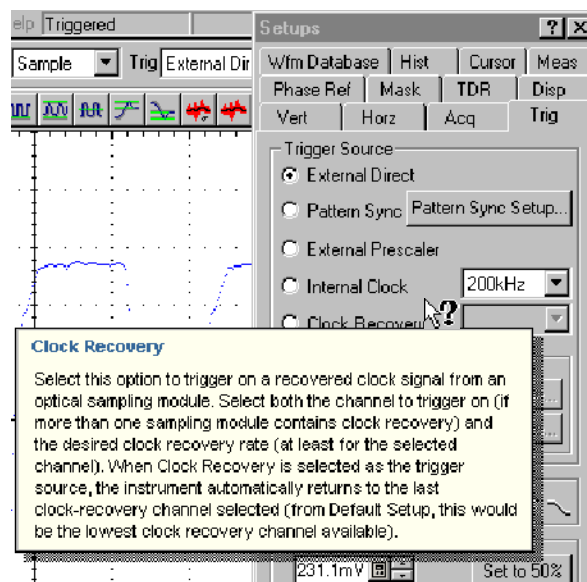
elp Triggered

Sample Trig External Dir

Setups ? X

Wfm Database Hist Cursor Meas

Phase Ref Mask TDR Disp

Vert Horz Acq Trig

Trigger Source

External Direct

Pattern Sync Pattern Sync Setup...

External Prescaler

Internal Clock 200kHz

Clock Recovery

Clock Recovery

Select this option to trigger on a recovered clock signal from an optical sampling module. Select both the channel to trigger on (if more than one sampling module contains clock recovery) and the desired clock recovery rate (at least for the selected channel). When Clock Recovery is selected as the trigger source, the instrument automatically returns to the last clock-recovery channel selected (from Default Setup, this would be the lowest clock recovery channel available).

231.1mV

Set to 50%